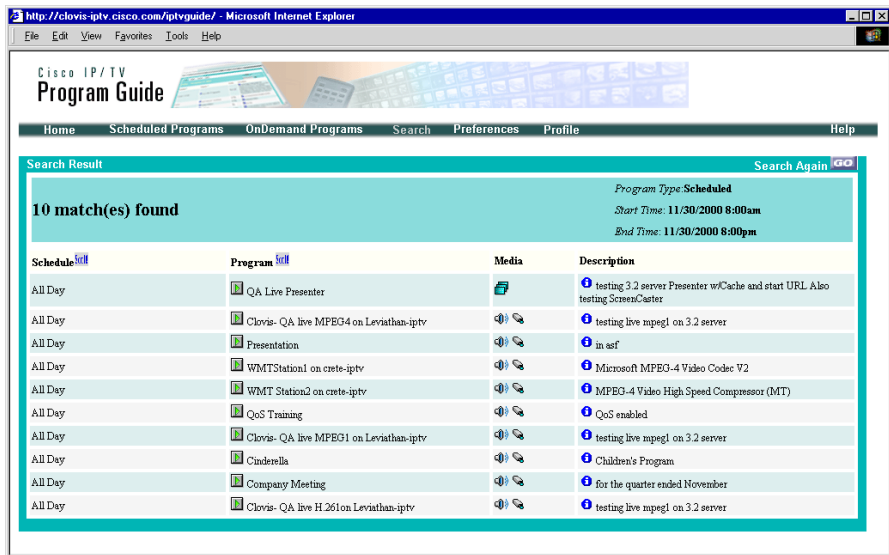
http://clovis-iptv.cisco.com/iptvguide/ - Microsoft Internet Explorer

File Edit View Favorites Tools Help

Cisco IP/TV
Program Guide

Home Scheduled Programs OnDemand Programs Search Preferences Profile Help

Search Result

Search Again GO

10 match(es) found

Program Type: Scheduled
Start Time: 11/30/2000 8:00am
End Time: 11/30/2000 8:00pm

| Schedule Sort | Program Sort | Media | Description |
|---|---|---|---|
| All Day | QA Live Presenter | | testing 3.2 server Presenter w/Cache and start URL Also testing ScreenCaster |
| All Day | Clovis- QA live MPEG4 on Leviathan-iptv | | testing live mpeg1 on 3.2 server |
| All Day | Presentation | | in asf |
| All Day | WMTStation1 on crete-iptv | | Microsoft MPEG-4 Video Codec V2 |
| All Day | WMT Station2 on crete-iptv | | MPEG-4 Video High Speed Compressor (MT) |
| All Day | QoS Training | | QoS enabled |
| All Day | Clovis- QA live MPEG1 on Leviathan-iptv | | testing live mpeg1 on 3.2 server |
| All Day | Cinderella | | Children's Program |
| All Day | Company Meeting | | for the quarter ended November |
| All Day | Clovis- QA live H.261on Leviathan-iptv | | testing live mpeg1 on 3.2 server |